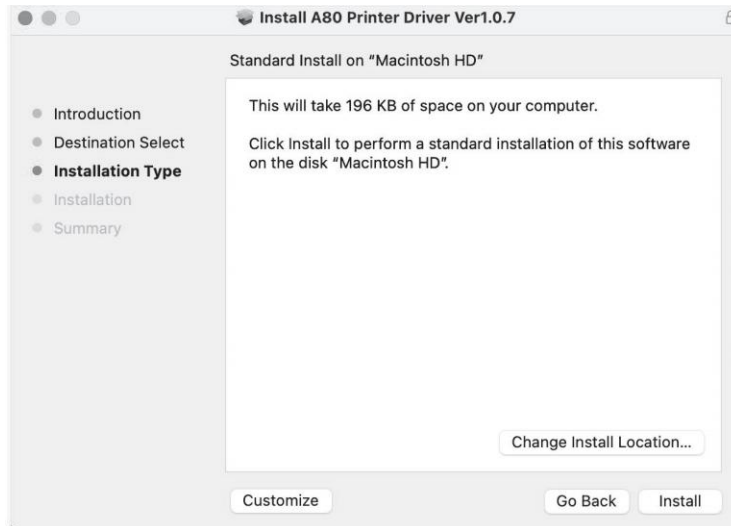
Install A80 Printer Driver Ver1.0.7

Standard Install on "Macintosh HD"

Introduction
Destination Select
Installation Type
Installation
Summary

This will take 196 KB of space on your computer.

Click Install to perform a standard installation of this software on the disk "Macintosh HD".

Change Install Location...

Customize

Go Back

Install